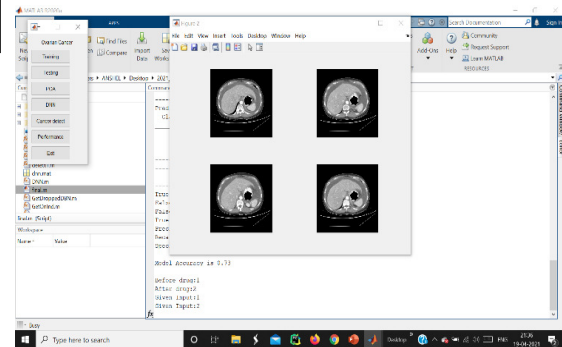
MATLAB R2020a

Ovarian Cancer

Training

Testing

PCA

DNN

Cancer detect

Performance

Exit

Figure 2

File Edit View Insert Tools Desktop Window Help

Find Files

Compare

Import Data

Add-Ons

Help

Community

Request Support

Learn MATLAB

RESOURCES

Search Documentation

Sign In

AN5-IQ ▸ Desktop ▸ 2021

dnn.mat

DNN.m

final.m

GetUnzippedDNN.m

GetOnline.m

finalm (Script)

Workspace

Name

Value

Model Accuracy is 0.73

Before drug:1

After drug:2

Given input:1

Given Input:2

fx

Busy

Type here to search

Desktop

ENG

21:36

19-04-2021